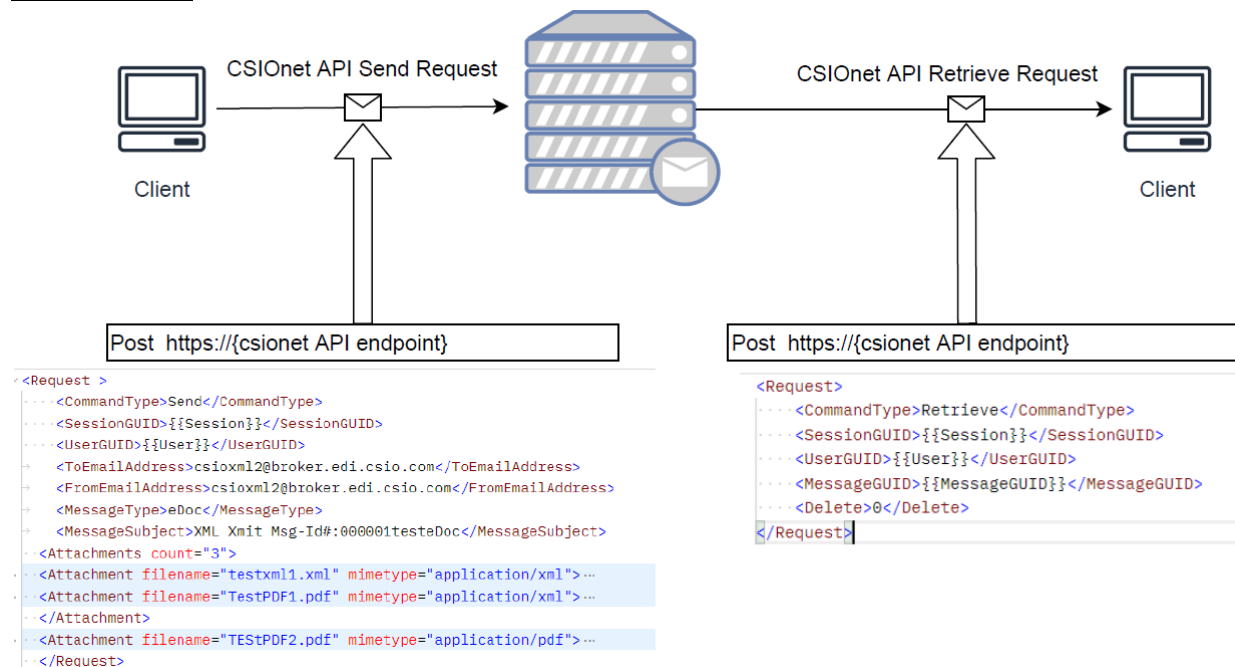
CSIOnet API Send Request

CSIOnet API Retrieve Request

Client

Client

Post https://{csionet API endpoint}

Post https://{csionet API endpoint}

<Request >
<CommandType>Send</CommandType>
<SessionGUID>{{Session}}</SessionGUID>
<UserGUID>{{User}}</UserGUID>
<ToEmailAddress>csioxml2@broker.edi.csio.com</ToEmailAddress>
<FromEmailAddress>csioxml2@broker.edi.csio.com</FromEmailAddress>
<MessageType>eDoc</MessageType>
<MessageSubject>XML Xmit Msg-Id#:000001testeDoc</MessageSubject>
<Attachments count="3">
<Attachment filename="testxml1.xml" mimetype="application/xml">···
<Attachment filename="TestPDF1.pdf" mimetype="application/xml">···
</Attachment>
<Attachment filename="TEStPDF2.pdf" mimetype="application/pdf">···
</Request>

<Request>
<CommandType>Retrieve</CommandType>
<SessionGUID>{{Session}}</SessionGUID>
<UserGUID>{{User}}</UserGUID>
<MessageGUID>{{MessageGUID}}</MessageGUID>
<Delete>0</Delete>
</Request>